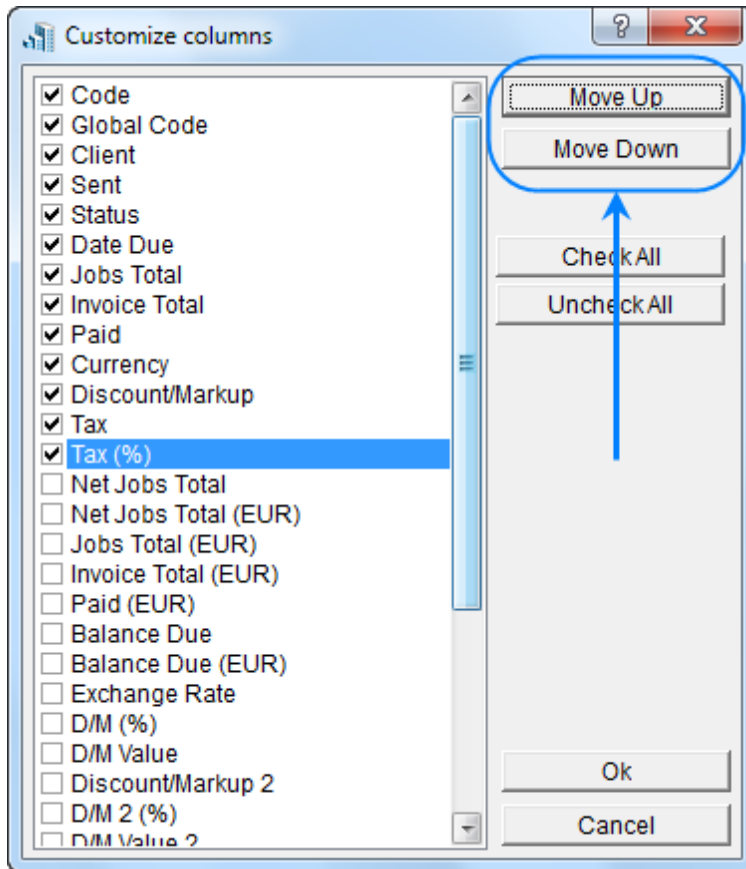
Customize columns

?

X

Code
Global Code
Client
Sent
Status
Date Due
Jobs Total
Invoice Total
Paid
Currency
Discount/Markup
Tax
Tax (%)
Net Jobs Total
Net Jobs Total (EUR)
Jobs Total (EUR)
Invoice Total (EUR)
Paid (EUR)
Balance Due
Balance Due (EUR)
Exchange Rate
D/M (%)
D/M Value
Discount/Markup 2
D/M 2 (%)
D/M Value 2

Move Up
Move Down
Check All
Uncheck All
Ok
Cancel